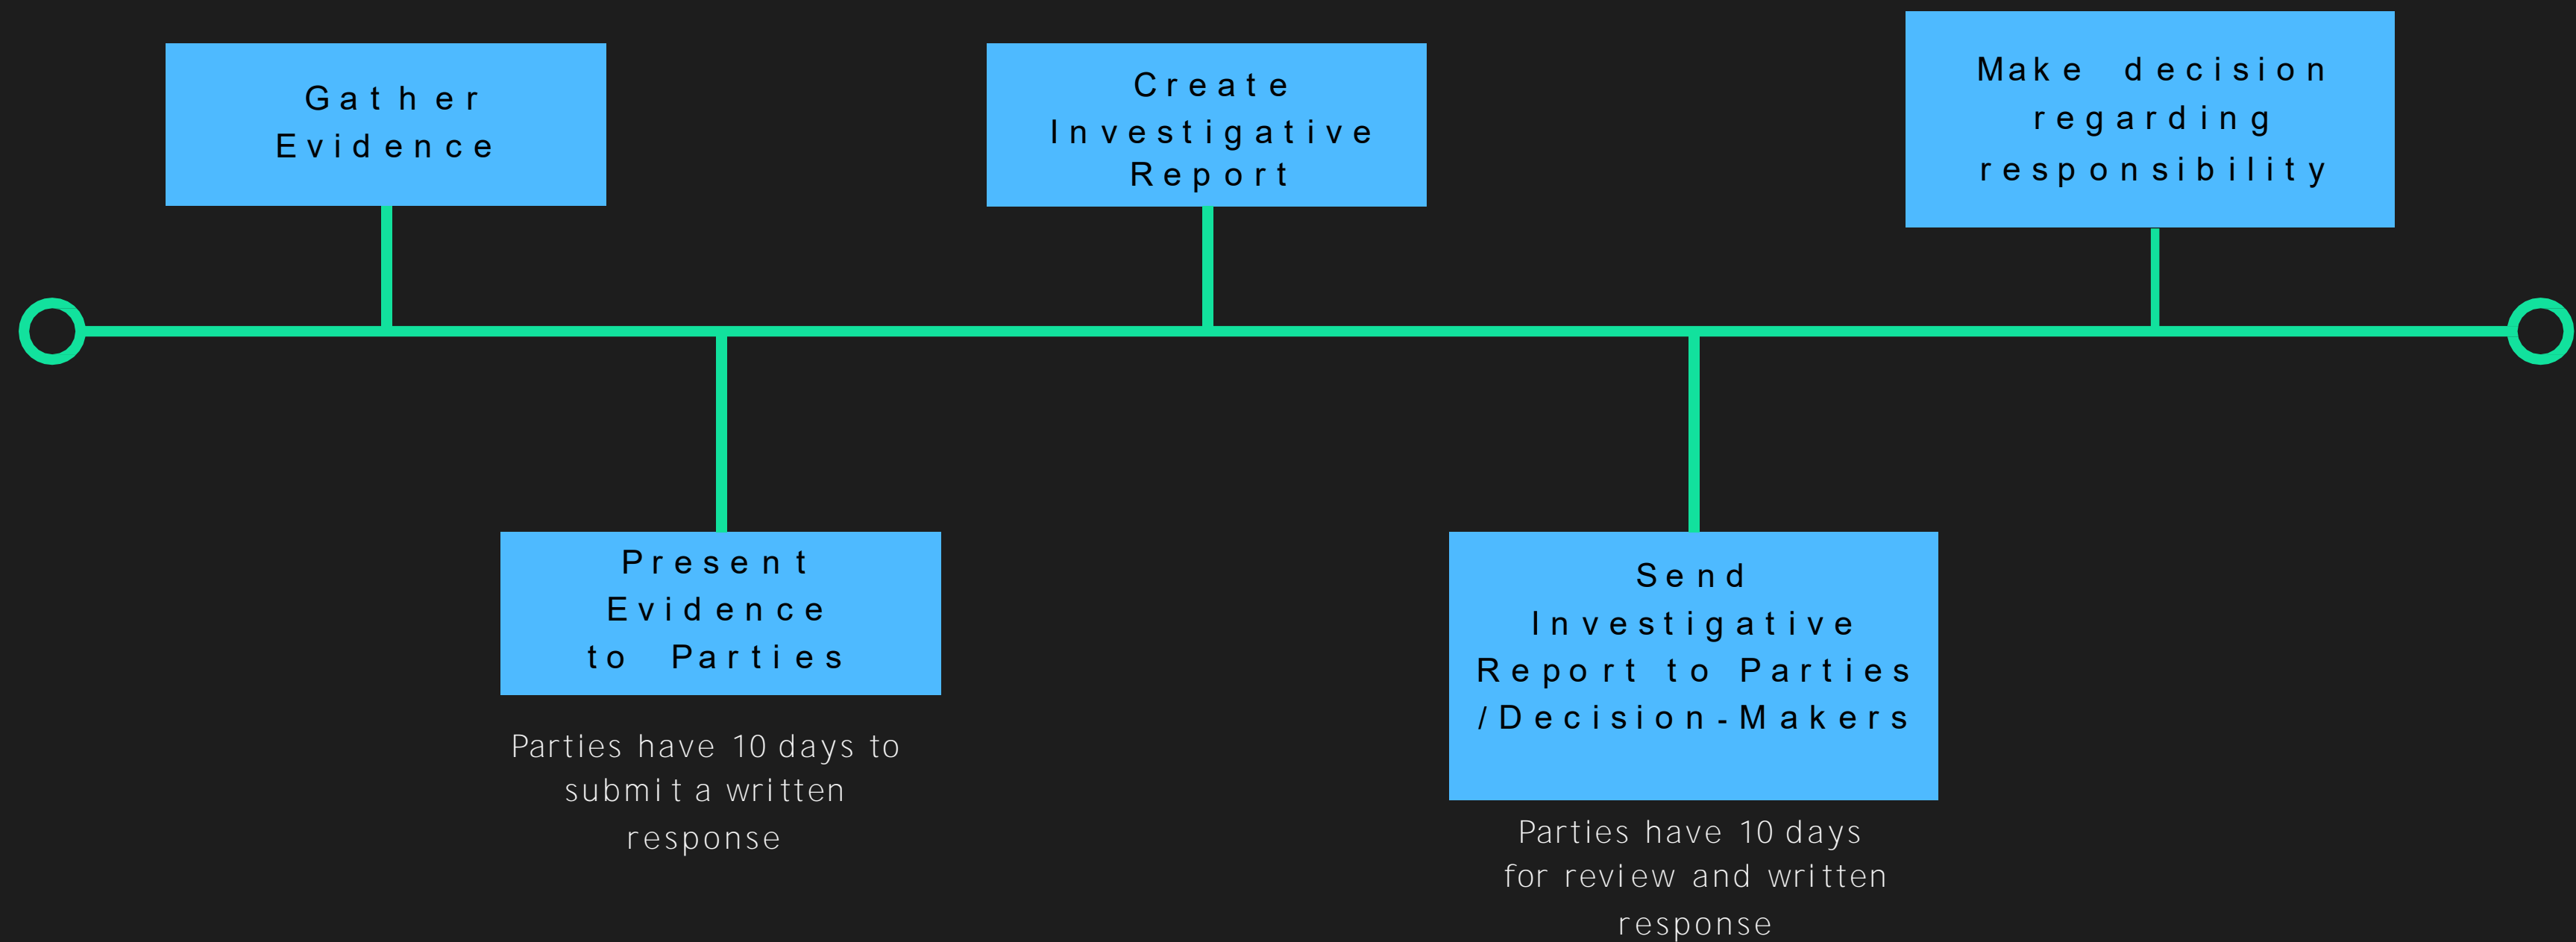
Gather Evidence

Present Evidence to Parties

Parties have 10 days to submit a written response

Create Investigative Report

Send Investigative Report to Parties /Decision-Makers

Parties have 10 days for review and written response

Make decision regarding responsibility